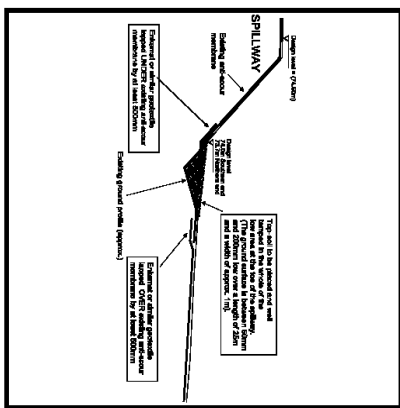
SPILLWAY

Design level = 0% AEP

Existing anti-scour membrane

Enkamat or similar geotextile lapped UNDER existing anti-scour membrane by at least 500mm

Design level 2.0m freeboard 2% AEP

Existing ground profile (approx.)

Top soil to be placed and well tamped in the whole of the low area at toe of the spillway. (The ground surface is between 50mm and 200mm low over a length of 25m and a width of approx. 1m).

Enkamat or similar geotextile lapped OVER existing anti-scour membrane by at least 500mm